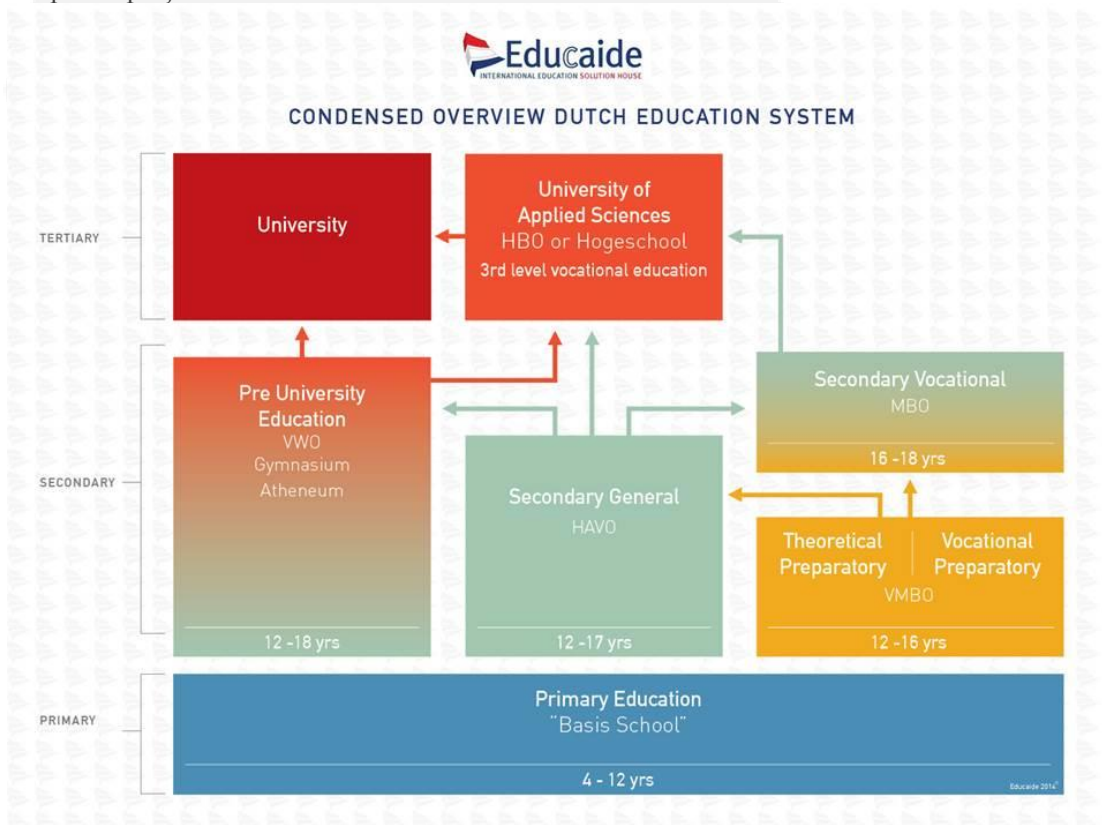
Educaide
INTERNATIONAL EDUCATION SOLUTION HOUSE

CONDENSED OVERVIEW DUTCH EDUCATION SYSTEM

TERTIARY

University

University of Applied Sciences
HBO or Hogeschool
3rd level vocational education

SECONDARY

Pre University Education
VWO
Gymnasium
Atheneum
12 -18 yrs

Secondary Vocational
MBO
16 -18 yrs

Secondary General
HAVO
12 -17 yrs

Theoretical Preparatory
Vocational Preparatory
VMBO
12 -16 yrs

PRIMARY

Primary Education
"Basis School"
4 - 12 yrs

Educaide 2014